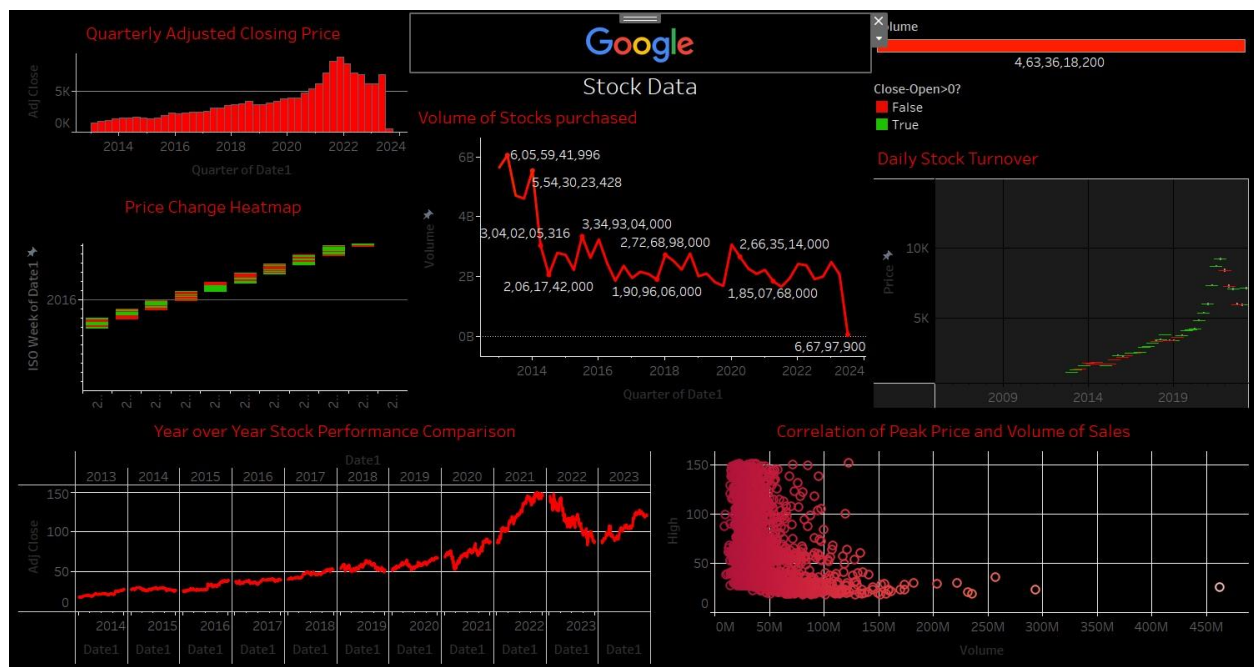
Quarterly Adjusted Closing Price

Adj Close

5K

0K

2014 2016 2018 2020 2022 2024

Quarter of Date1

Google

Stock Data

olume

4,63,36,18,200

Close-Open>0?

False

True

Volume of Stocks purchased

6B

4B

2B

0B

Volume

6,05,59,41,996

5,54,30,23,428

3,04,02,05,316

2,06,17,42,000

3,34,93,04,000

2,72,68,98,000

1,90,96,06,000

2,66,35,14,000

1,85,07,68,000

6,67,97,900

2014 2016 2018 2020 2022 2024

Quarter of Date1

Daily Stock Turnover

10K

5K

Price

2009 2014 2019

Price Change Heatmap

ISO Week of Date1

2016

2.. 2.. 2.. 2.. 2.. 2.. 2.. 2.. 2.. 2..

Year over Year Stock Performance Comparison

Date1

2013 2014 2015 2016 2017 2018 2019 2020 2021 2022 2023

150

100

50

0

Adj Close

2014 2015 2016 2017 2018 2019 2020 2021 2022 2023

Date1 Date1 Date1 Date1 Date1 Date1 Date1 Date1 Date1 Date1 Date1 Date1

Correlation of Peak Price and Volume of Sales

150

100

50

0

High

0M 50M 100M 150M 200M 250M 300M 350M 400M 450M

Volume